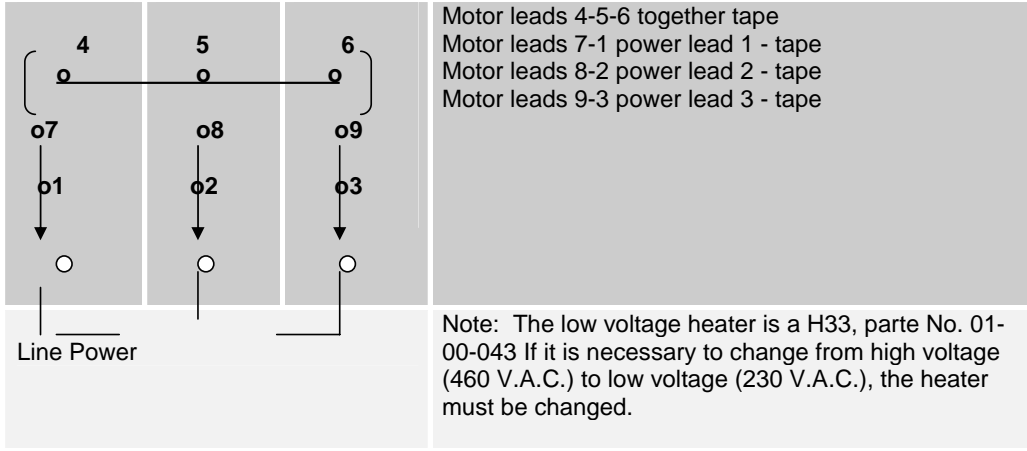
4 5 6
o o o

o7 o8 o9

o1 o2 o3

Motor leads 4-5-6 together tape
Motor leads 7-1 power lead 1 - tape
Motor leads 8-2 power lead 2 - tape
Motor leads 9-3 power lead 3 - tape

Line Power

Note: The low voltage heater is a H33, parte No. 01-00-043 If it is necessary to change from high voltage (460 V.A.C.) to low voltage (230 V.A.C.), the heater must be changed.